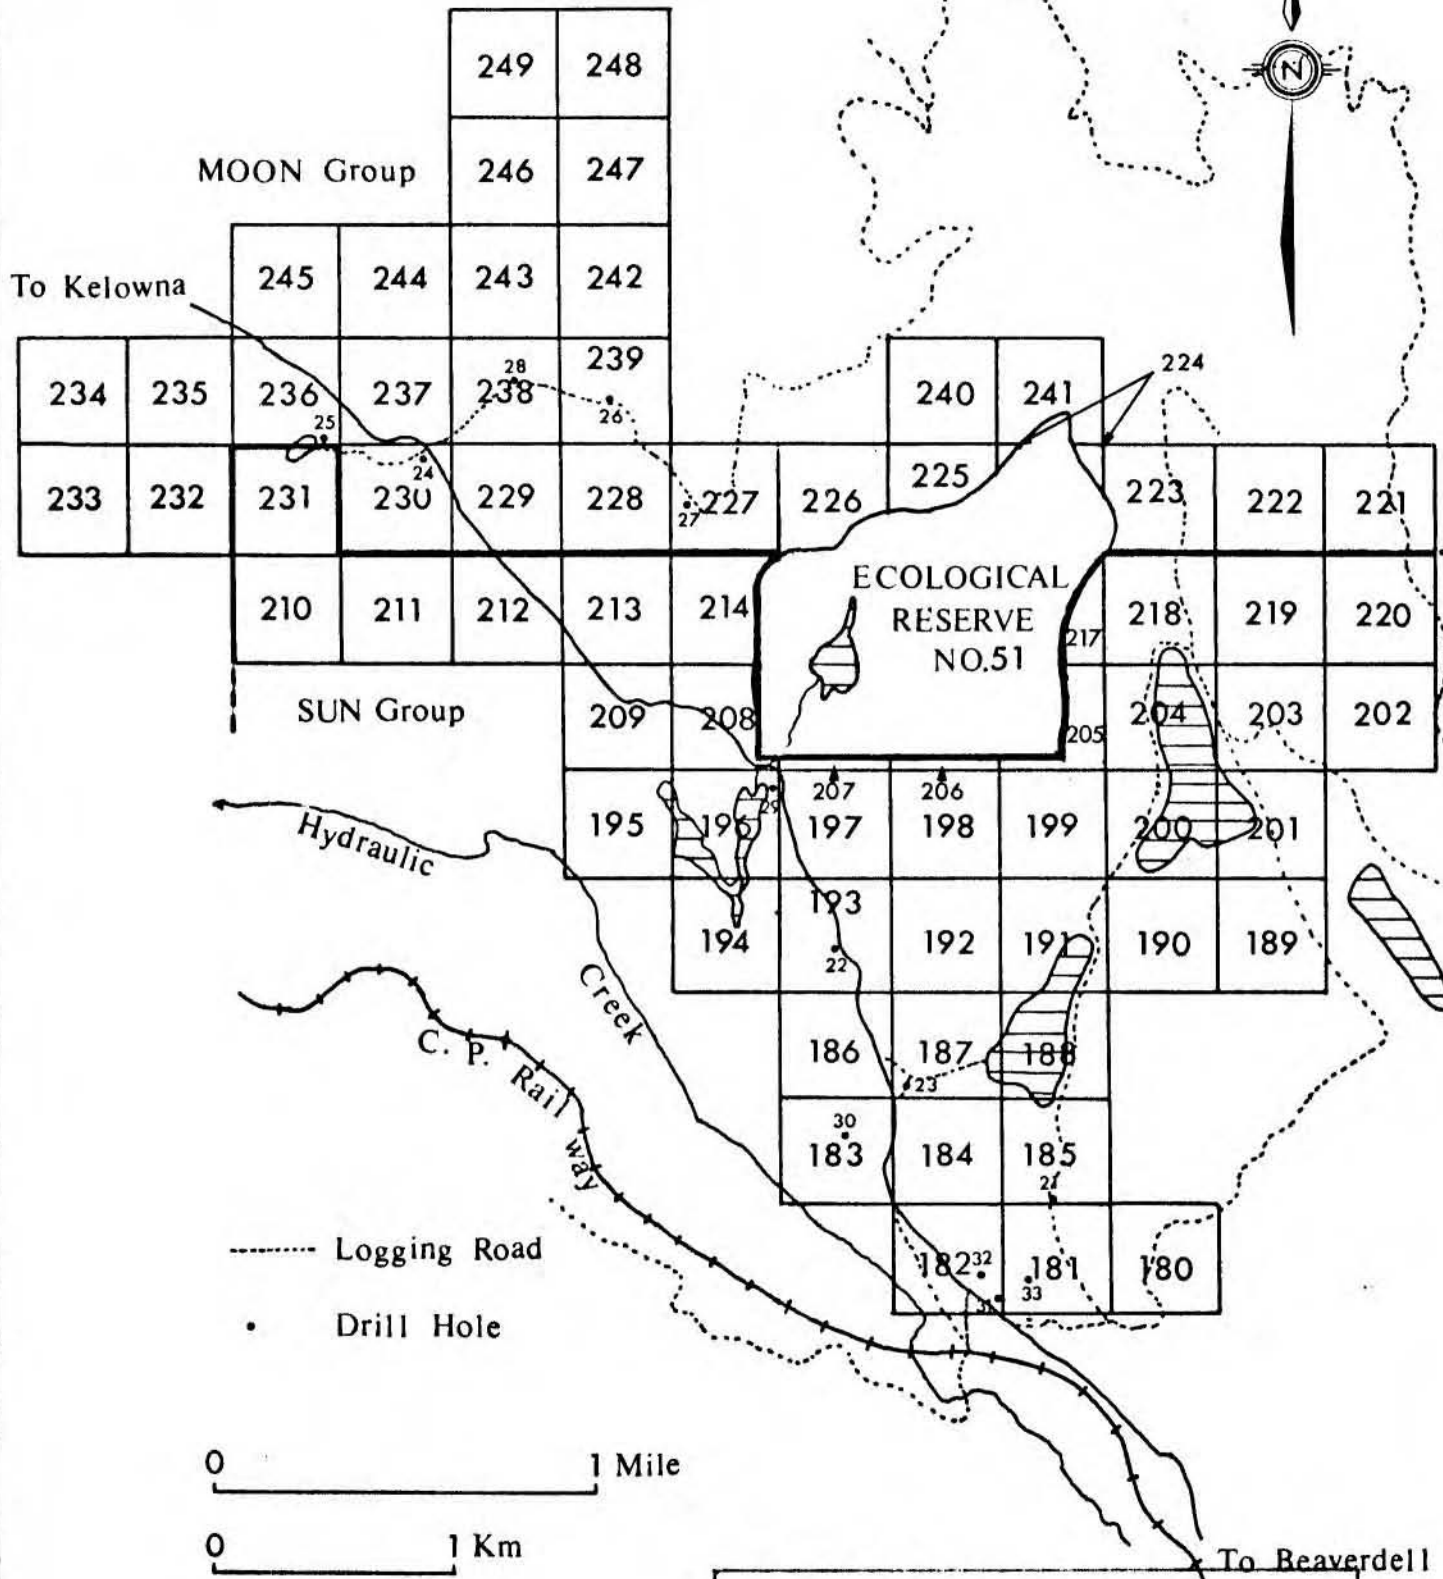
N

249 248
MOON Group 246 247
245 244 243 242
To Kelowna
234 235 236 237 238 239 240 241 224
28
25 26
233 232 231 230 229 228 227 226 225 223 222 221
24 27
ECOLOGICAL RESERVE NO.51
210 211 212 213 214 217 218 219 220
SUN Group 209 208 205 204 203 202
207 206
29
195 196 197 198 199 200 201
Hydraulic
193
194 192 191 190 189
22
Creek
C. P. Railway
186 187 188
23
30
183 184 185
21
Logging Road
Drill Hole
182 32 181 180
31 33
0 1 Mile
0 1 Km
To Beaverdell